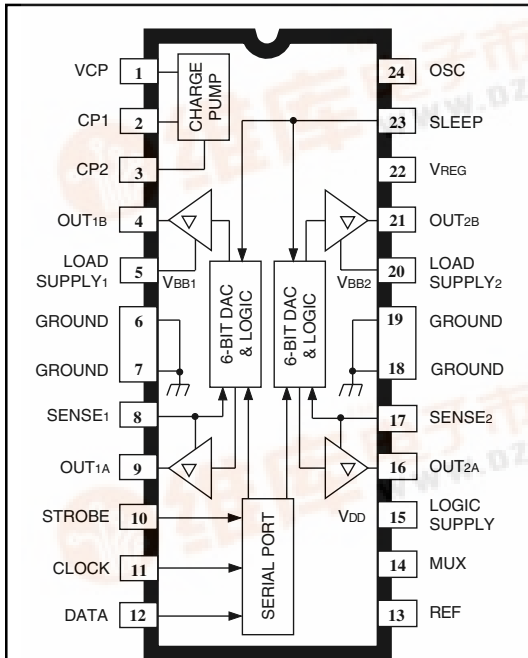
VCP 1
CP1 2
CP2 3
OUT1B 4
LOAD SUPPLY1 5
GROUND 6
GROUND 7
SENSE1 8
OUT1A 9
STROBE 10
CLOCK 11
DATA 12

CHARGE PUMP

$V_{BB1}$

6-BIT DAC & LOGIC

6-BIT DAC & LOGIC

$V_{BB2}$

SERIAL PORT

$V_{DD}$

24 OSC
23 SLEEP
22 VREG
21 OUT2B
20 LOAD SUPPLY2
19 GROUND
18 GROUND
17 SENSE2
16 OUT2A
15 LOGIC SUPPLY
14 MUX
13 REF